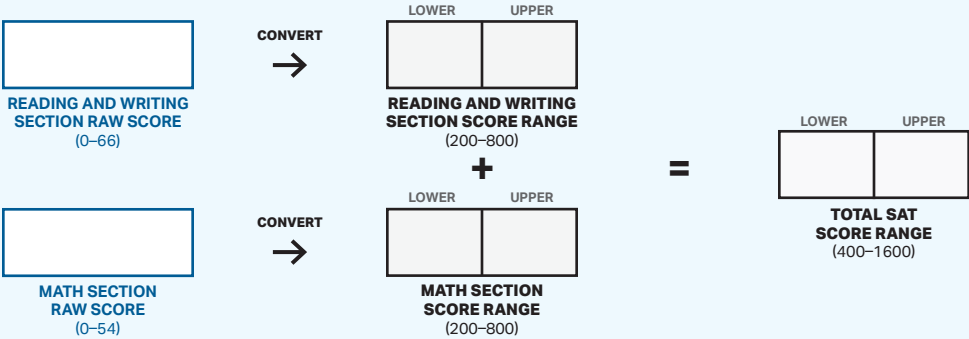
READING AND WRITING SECTION RAW SCORE
(0–66)

CONVERT
→

LOWER | UPPER

READING AND WRITING SECTION SCORE RANGE
(200–800)

+

LOWER | UPPER

MATH SECTION RAW SCORE
(0–54)

CONVERT
→

MATH SECTION SCORE RANGE
(200–800)

=

LOWER | UPPER

TOTAL SAT SCORE RANGE
(400–1600)